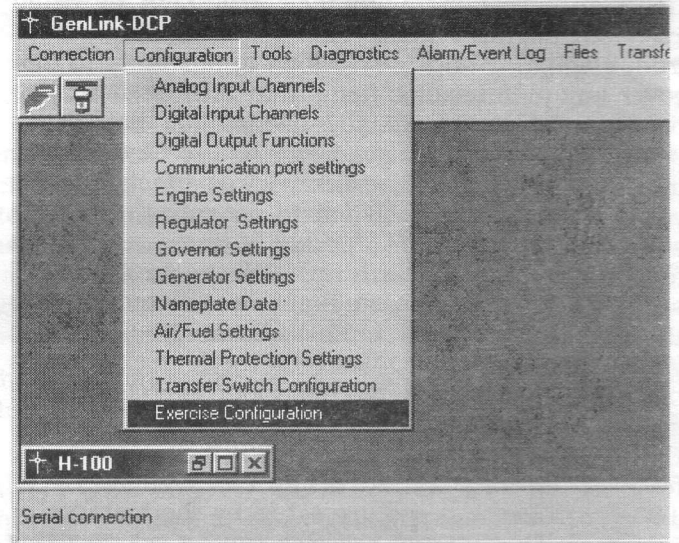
GenLink-DCP

Connection Configuration Tools Diagnostics Alarm/Event Log Files Transfe

Analog Input Channels
Digital Input Channels
Digital Output Functions
Communication port settings
Engine Settings
Regulator Settings
Governor Settings
Generator Settings
Nameplate Data
Air/Fuel Settings
Thermal Protection Settings
Transfer Switch Configuration
Exercise Configuration

H-100

Serial connection